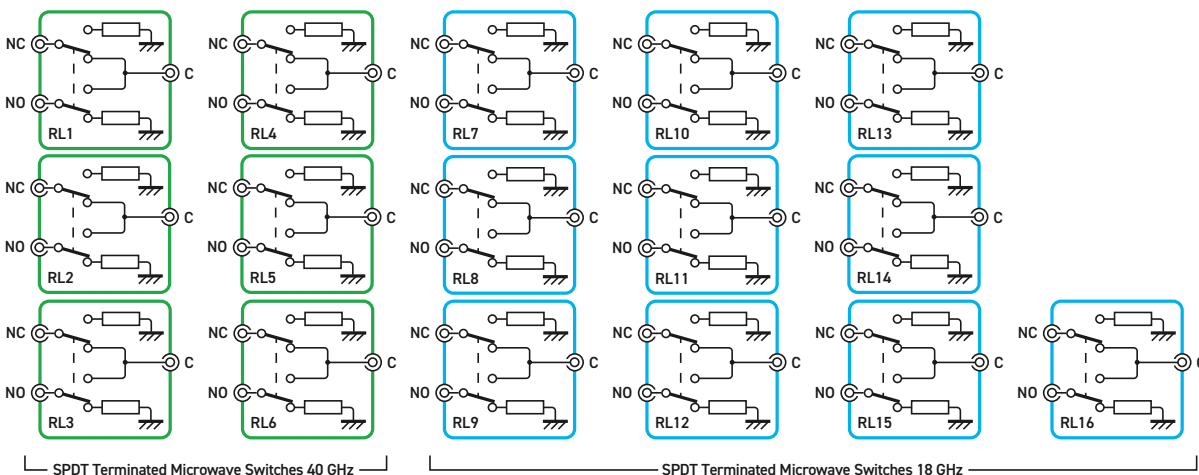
NC C NO RL1
NC C NO RL4
NC C NO RL7
NC C NO RL10
NC C NO RL13
NC C NO RL2
NC C NO RL5
NC C NO RL8
NC C NO RL11
NC C NO RL14
NC C NO RL3
NC C NO RL6
NC C NO RL9
NC C NO RL12
NC C NO RL15
NC NO RL16

SPDT Terminated Microwave Switches 40 GHz

SPDT Terminated Microwave Switches 18 GHz